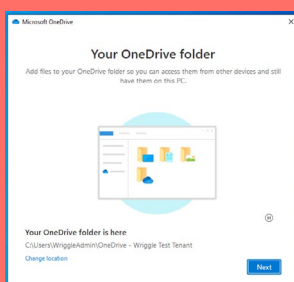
Microsoft OneDrive

Your OneDrive folder

Add files to your OneDrive folder so you can access them from other devices and still have them on this PC.

Your OneDrive folder is here

C:\Users\WriggleAdmin\OneDrive - Wriggle Test Tenant

Change location

Next